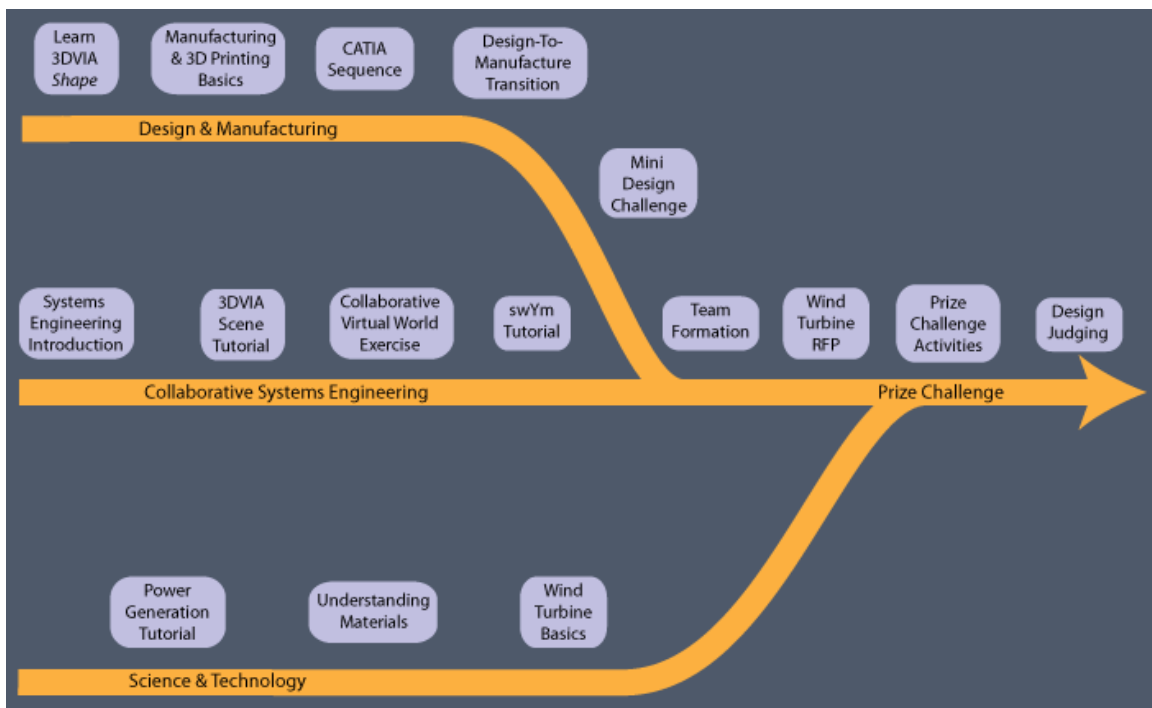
Learn 3DVIA *Shape*

Manufacturing & 3D Printing Basics

CATIA Sequence

Design-To-Manufacture Transition

Design & Manufacturing

Mini Design Challenge

Systems Engineering Introduction

3DVIA Scene Tutorial

Collaborative Virtual World Exercise

swYm Tutorial

Team Formation

Wind Turbine RFP

Prize Challenge Activities

Design Judging

Collaborative Systems Engineering

Prize Challenge

Power Generation Tutorial

Understanding Materials

Wind Turbine Basics

Science & Technology